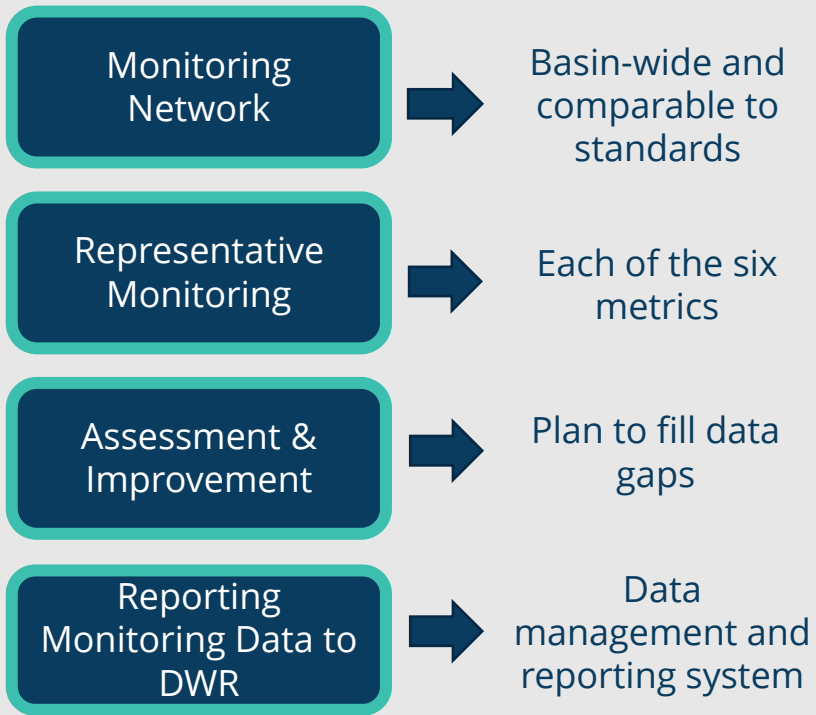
Monitoring Network

Basin-wide and comparable to standards

Representative Monitoring

Each of the six metrics

Assessment & Improvement

Plan to fill data gaps

Reporting Monitoring Data to DWR

Data management and reporting system